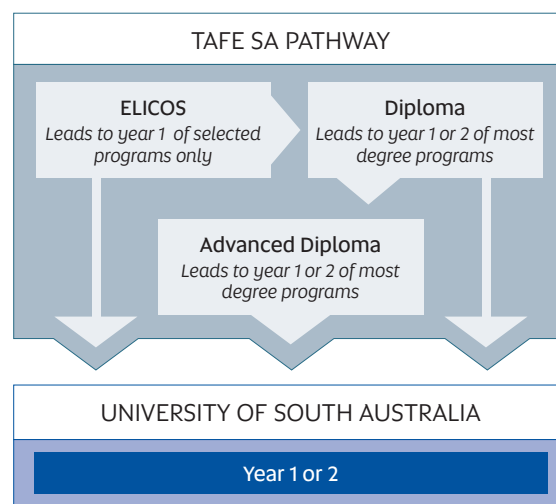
TAFE SA PATHWAY

ELICOS
Leads to year 1 of selected programs only

Diploma
Leads to year 1 or 2 of most degree programs

Advanced Diploma
Leads to year 1 or 2 of most degree programs

UNIVERSITY OF SOUTH AUSTRALIA

Year 1 or 2